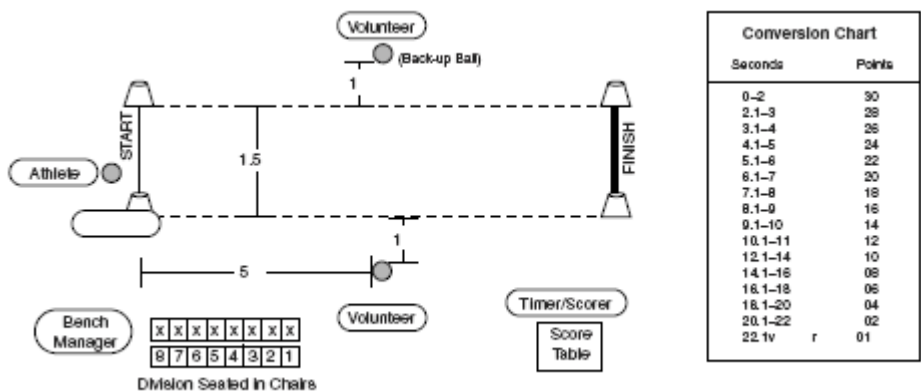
Volunteer

(Back-up Ball)

1

START

1.5

FINISH

Athlete

1

5

Volunteer

Bench Manager

| x | x | x | x | x | x | x | x |
|---|---|---|---|---|---|---|---|
| 8 | 7 | 6 | 5 | 4 | 3 | 2 | 1 |

Division Seated in Chairs

Timer/Scorer

Score Table

Conversion Chart

| Seconds | Points |
|---|---|
| 0–2 | 30 |
| 2.1–3 | 28 |
| 3.1–4 | 26 |
| 4.1–5 | 24 |
| 5.1–6 | 22 |
| 6.1–7 | 20 |
| 7.1–8 | 18 |
| 8.1–9 | 16 |
| 9.1–10 | 14 |
| 10.1–11 | 12 |
| 12.1–14 | 10 |
| 14.1–16 | 08 |
| 16.1–18 | 06 |
| 18.1–20 | 04 |
| 20.1–22 | 02 |
| 22.1v r | 01 |